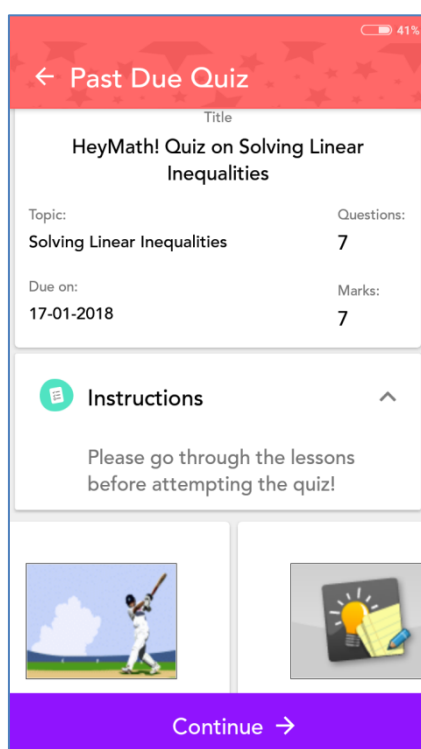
41%

← Past Due Quiz

Title

HeyMath! Quiz on Solving Linear Inequalities

Topic:
Solving Linear Inequalities

Questions:
7

Due on:
17-01-2018

Marks:
7

Instructions

Please go through the lessons before attempting the quiz!

Continue →